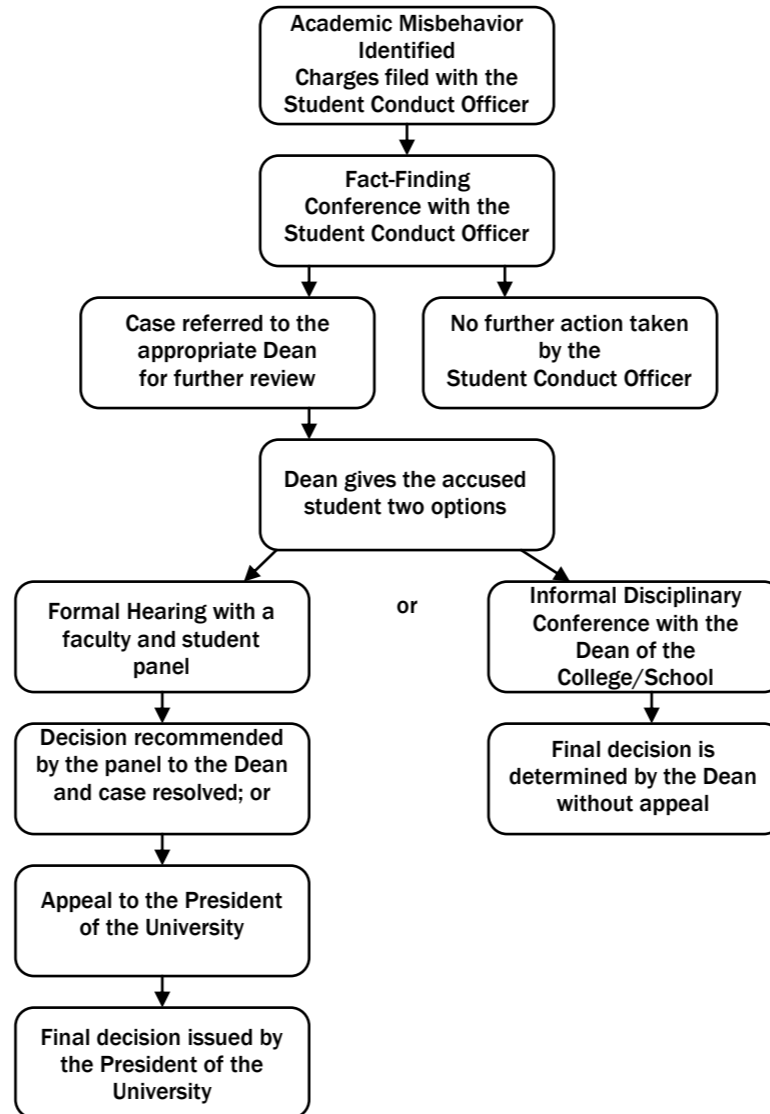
Academic Misbehavior Identified
Charges filed with the Student Conduct Officer

Fact-Finding Conference with the Student Conduct Officer

Case referred to the appropriate Dean for further review

No further action taken by the Student Conduct Officer

Dean gives the accused student two options

Formal Hearing with a faculty and student panel

or

Informal Disciplinary Conference with the Dean of the College/School

Decision recommended by the panel to the Dean and case resolved; or

Final decision is determined by the Dean without appeal

Appeal to the President of the University

Final decision issued by the President of the University